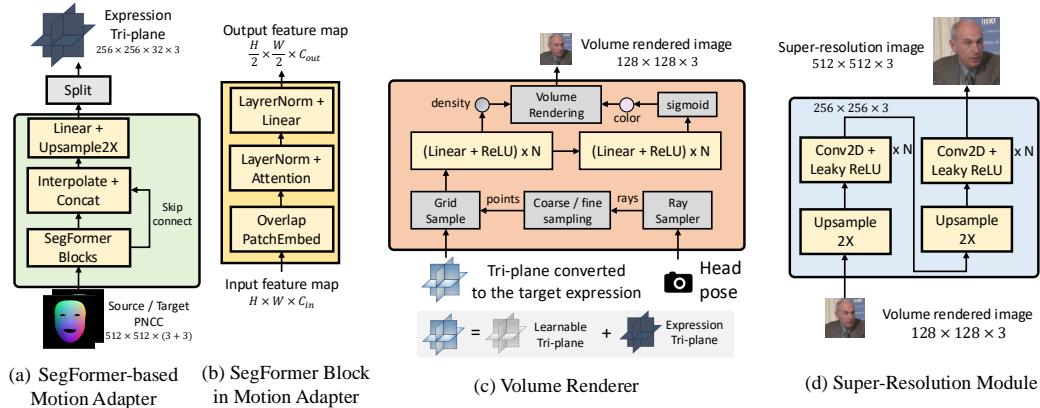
Expression Tri-plane
$256 \times 256 \times 32 \times 3$

Split

Linear + Upsample2X

Interpolate + Concat

Skip connect

SegFormer Blocks

Source / Target PNCC
$512 \times 512 \times (3+3)$

(a) SegFormer-based Motion Adapter

Output feature map
$\frac{H}{2} \times \frac{W}{2} \times C_{out}$

LayrerNorm + Linear

LayerNorm + Attention

Overlap PatchEmbed

Input feature map
$H \times W \times C_{in}$

(b) SegFormer Block in Motion Adapter

Volume rendered image
$128 \times 128 \times 3$

density

Volume Rendering

color

sigmoid

(Linear + ReLU) x N

(Linear + ReLU) x N

Grid Sample

points

Coarse / fine sampling

rays

Ray Sampler

Tri-plane converted to the target expression

Head pose

= Learnable Tri-plane + Expression Tri-plane

(c) Volume Renderer

Super-resolution image
$512 \times 512 \times 3$

$256 \times 256 \times 3$

Conv2D + Leaky ReLU

x N

Conv2D + Leaky ReLU

x N

Upsample 2X

Upsample 2X

Volume rendered image
$128 \times 128 \times 3$

(d) Super-Resolution Module